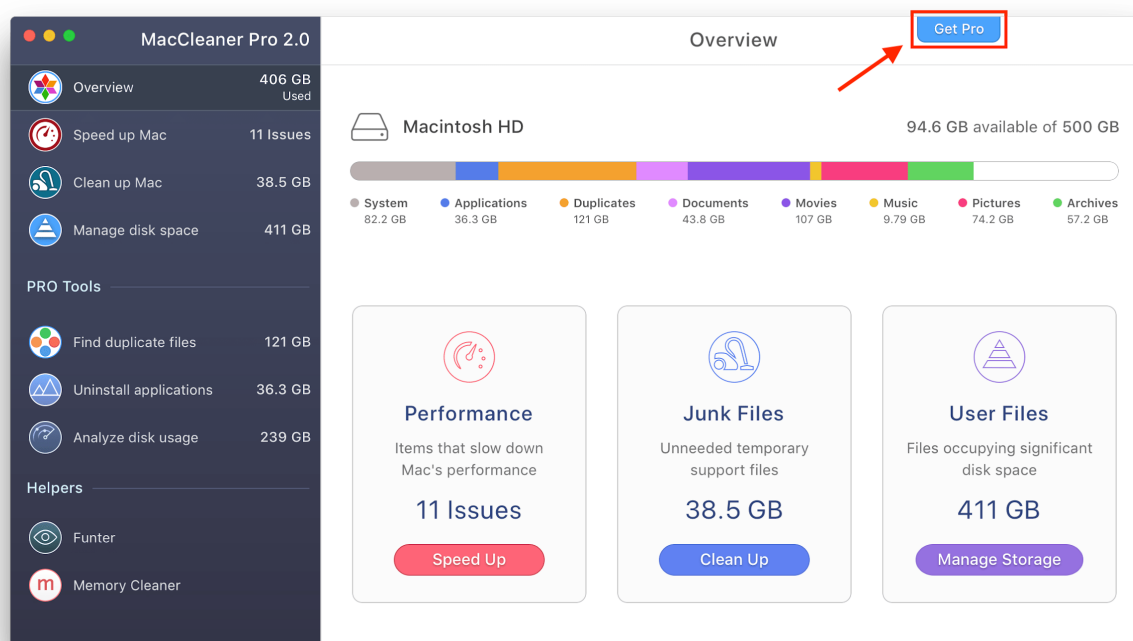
MacCleaner Pro 2.0

Overview 406 GB Used
Speed up Mac 11 Issues
Clean up Mac 38.5 GB
Manage disk space 411 GB

PRO Tools

Find duplicate files 121 GB
Uninstall applications 36.3 GB
Analyze disk usage 239 GB

Helpers

Funter
Memory Cleaner

Overview

Get Pro

Macintosh HD

94.6 GB available of 500 GB

System 82.2 GB
Applications 36.3 GB
Duplicates 121 GB
Documents 43.8 GB
Movies 107 GB
Music 9.79 GB
Pictures 74.2 GB
Archives 57.2 GB

Performance
Items that slow down Mac's performance
11 Issues
Speed Up

Junk Files
Unneeded temporary support files
38.5 GB
Clean Up

User Files
Files occupying significant disk space
411 GB
Manage Storage